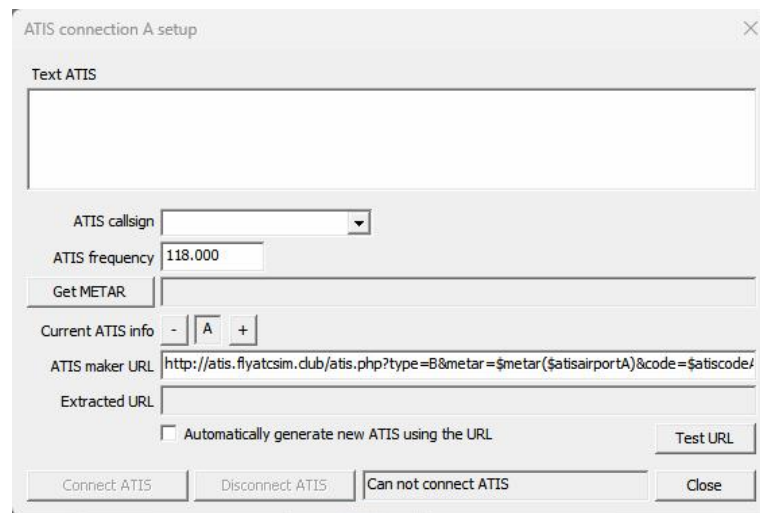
ATIS connection A setup

Text ATIS

ATIS callsign

ATIS frequency 118.000

Get METAR

Current ATIS info - A +

ATIS maker URL http://atis.flyatcsim.club/atis.php?type=B&metar=$metar($atisairportA)&code=$atiscode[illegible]

Extracted URL

Automatically generate new ATIS using the URL

Test URL

Connect ATIS

Disconnect ATIS

Can not connect ATIS

Close